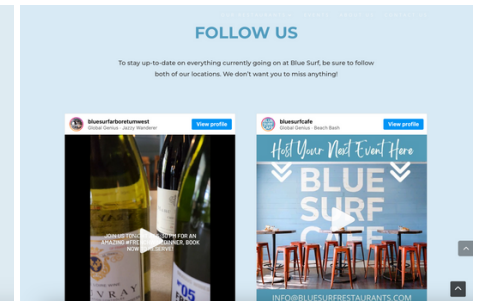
FOLLOW US

To stay up-to-date on everything currently going on at Blue Surf, be sure to follow both of our locations. We don't want you to miss anything!

bluesurfarboretumwest
Global Genius · Jazzy Wanderer
View profile

JOIN US TONIGHT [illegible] FOR AN AMAZING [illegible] DINNER. BOOK NOW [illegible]

VRAY
'05

bluesurfcafe
Global Genius · Beach Bash
View profile

Host Your Next Event Here
BLUE SURF CAFE

INFO@BLUESURFRESTAURANTS.COM